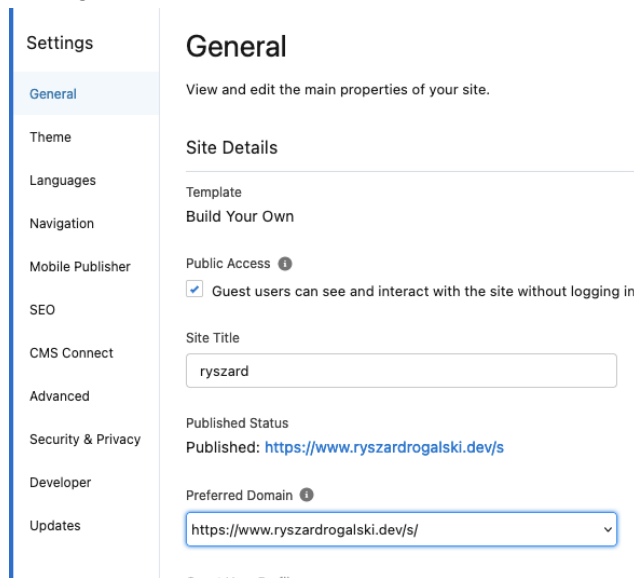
Settings

General

Theme

Languages

Navigation

Mobile Publisher

SEO

CMS Connect

Advanced

Security & Privacy

Developer

Updates

General

View and edit the main properties of your site.

Site Details

Template

Build Your Own

Public Access

Guest users can see and interact with the site without logging in

Site Title

ryszard

Published Status

Published: https://www.ryszardrogalski.dev/s

Preferred Domain

https://www.ryszardrogalski.dev/s/